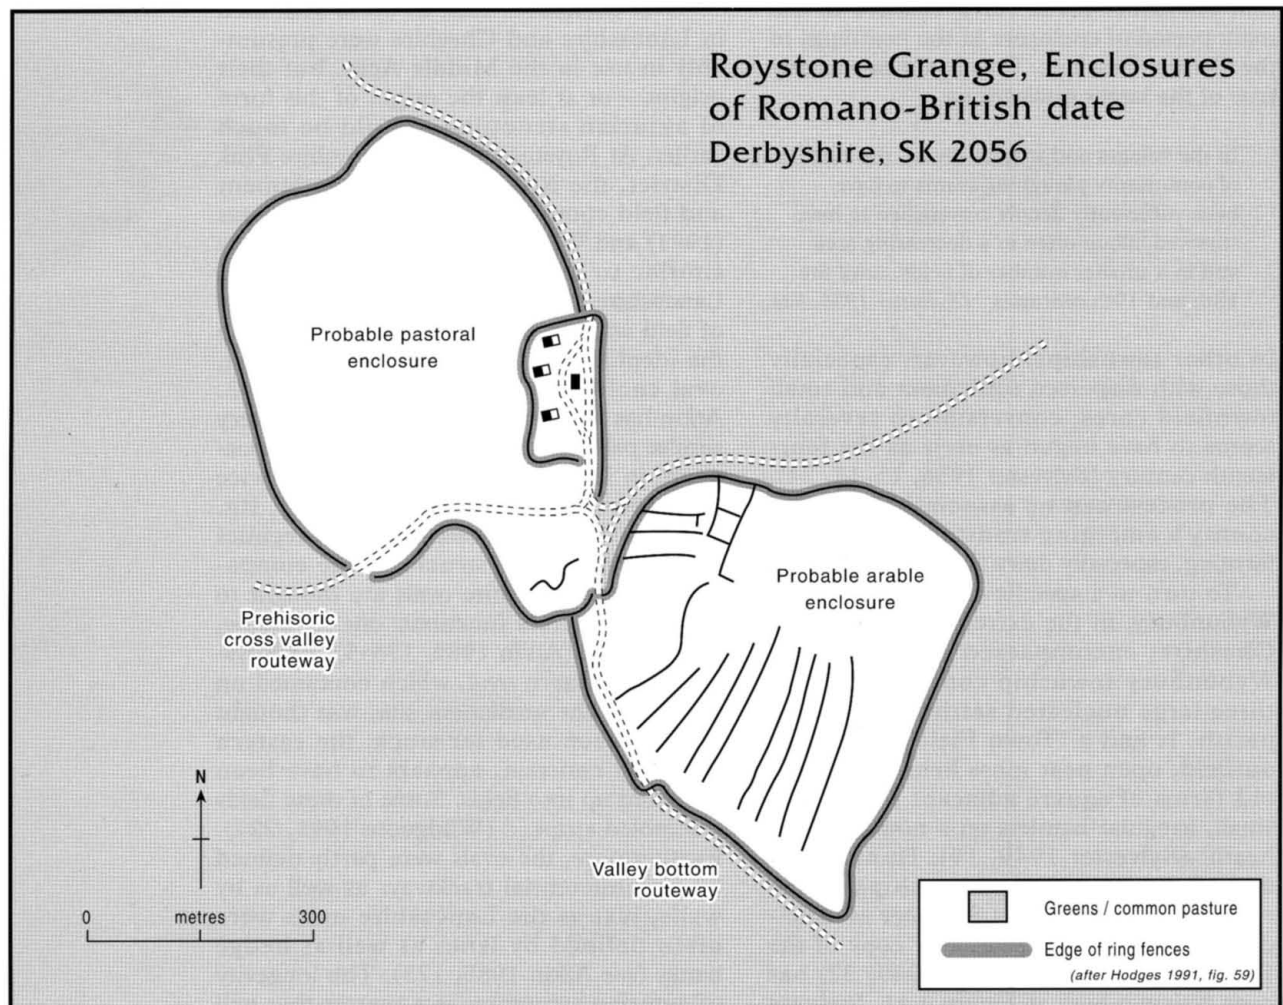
Roystone Grange, Enclosures of Romano-British date
Derbyshire, SK 2056

Probable pastoral enclosure

Probable arable enclosure

Prehisoric cross valley routeway

Valley bottom routeway

N

0 metres 300

Greens / common pasture
Edge of ring fences
(after Hodges 1991, fig. 59)